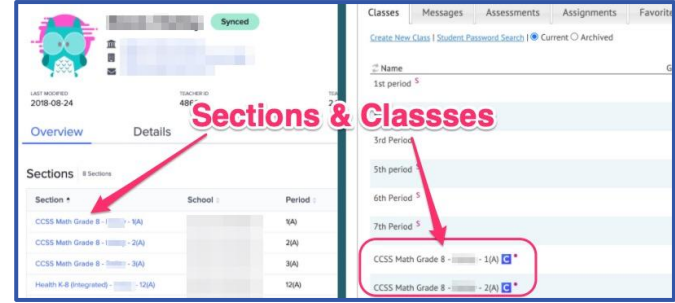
Synced

LAST MODIFIED
2018-08-24

TEACHER ID
486

Overview

Details

Sections 8 Sections

| Section | School | Period |
|---|---|---|
| CCSS Math Grade 8 - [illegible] - 1(A) | | 1(A) |
| CCSS Math Grade 8 - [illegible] - 2(A) | | 2(A) |
| CCSS Math Grade 8 - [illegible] - 3(A) | | 3(A) |
| Health K-8 (Integrated) - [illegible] - 12(A) | | 12(A) |

Sections & Classses

Classes | Messages | Assessments | Assignments | Favorit

Create New Class | Student Password Search | Current Archived

Name

1st period S

3rd Period

5th period S

6th Period S

7th Period S

CCSS Math Grade 8 - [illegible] - 1(A) C *

CCSS Math Grade 8 - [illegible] - 2(A) C *